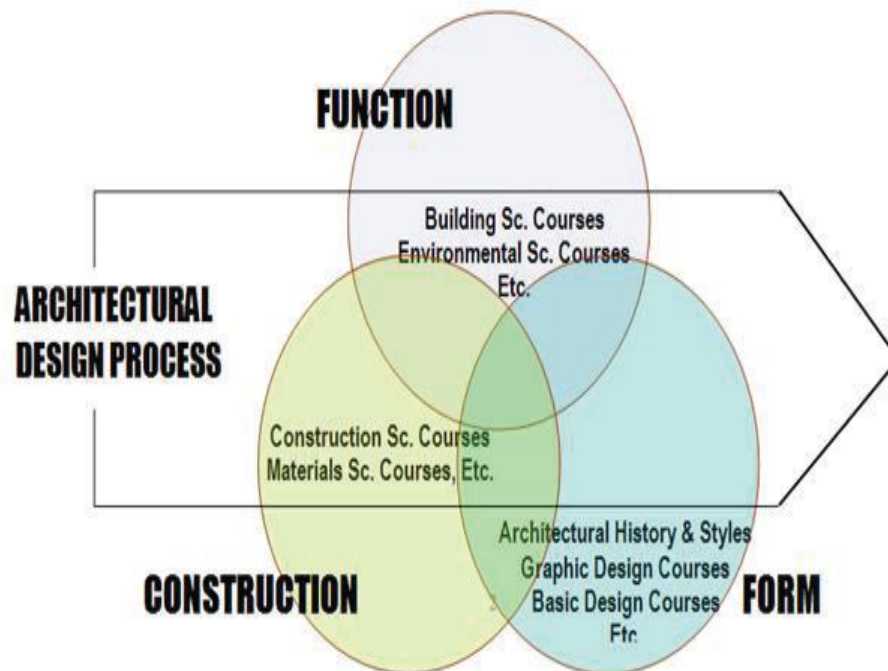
FUNCTION

Building Sc. Courses
Environmental Sc. Courses
Etc.

ARCHITECTURAL DESIGN PROCESS

Construction Sc. Courses
Materials Sc. Courses, Etc.

Architectural History & Styles
Graphic Design Courses
Basic Design Courses
Etc.

CONSTRUCTION

FORM